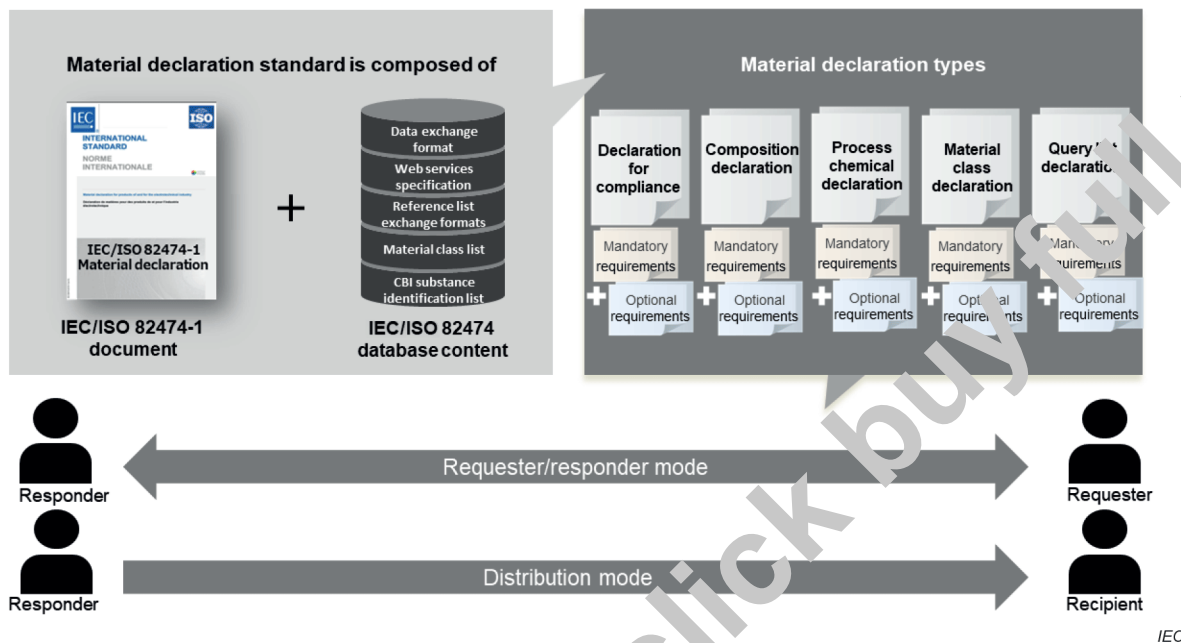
Material declaration standard is composed of

IEC

ISO

INTERNATIONAL STANDARD

NORME INTERNATIONALE

IEC/ISO 82474-1 Material declaration

IEC/ISO 82474-1 document

+

Data exchange format

Web services specification

Reference list exchange formats

Material class list

CBI substance identification list

IEC/ISO 82474 database content

Material declaration types

Declaration for compliance

Mandatory requirements

Optional requirements

Composition declaration

Mandatory requirements

Optional requirements

Process chemical declaration

Mandatory requirements

Optional requirements

Material class declaration

Mandatory requirements

Optional requirements

Query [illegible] declaratio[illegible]

Man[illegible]tory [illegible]quirements

Optional requirements

Responder

Requester/responder mode

Requester

Responder

Distribution mode

Recipient

IEC

click buy full